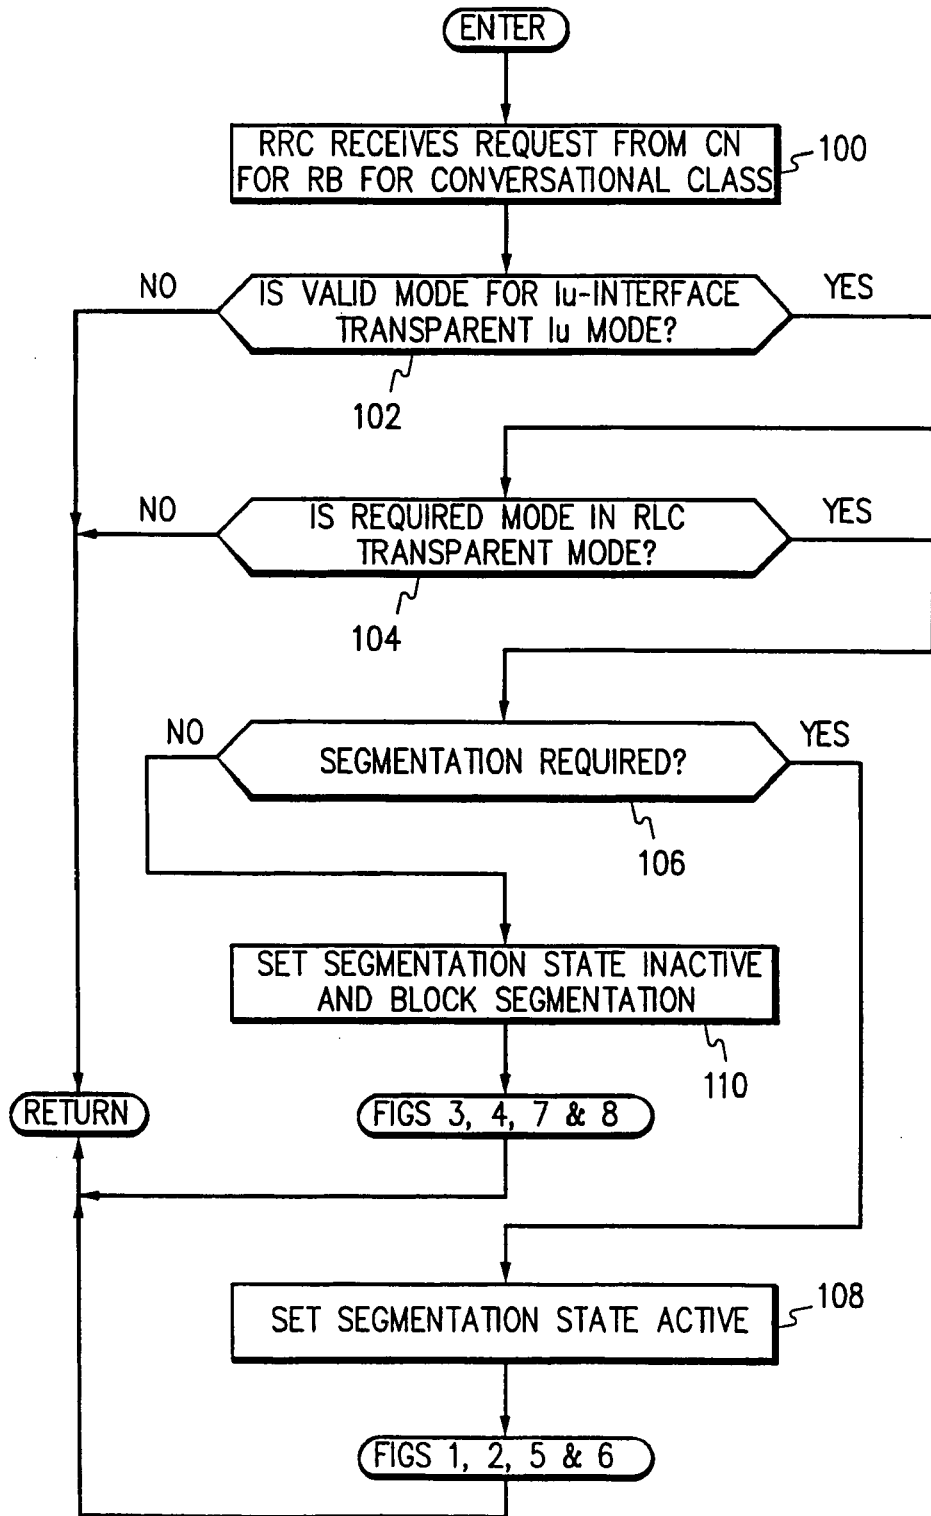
ENTER

RRC RECEIVES REQUEST FROM CN FOR RB FOR CONVERSATIONAL CLASS

100

NO

IS VALID MODE FOR Iu-INTERFACE TRANSPARENT Iu MODE?

YES

102

NO

IS REQUIRED MODE IN RLC TRANSPARENT MODE?

YES

104

NO

SEGMENTATION REQUIRED?

YES

106

SET SEGMENTATION STATE INACTIVE AND BLOCK SEGMENTATION

110

RETURN

FIGS 3, 4, 7 & 8

SET SEGMENTATION STATE ACTIVE

108

FIGS 1, 2, 5 & 6